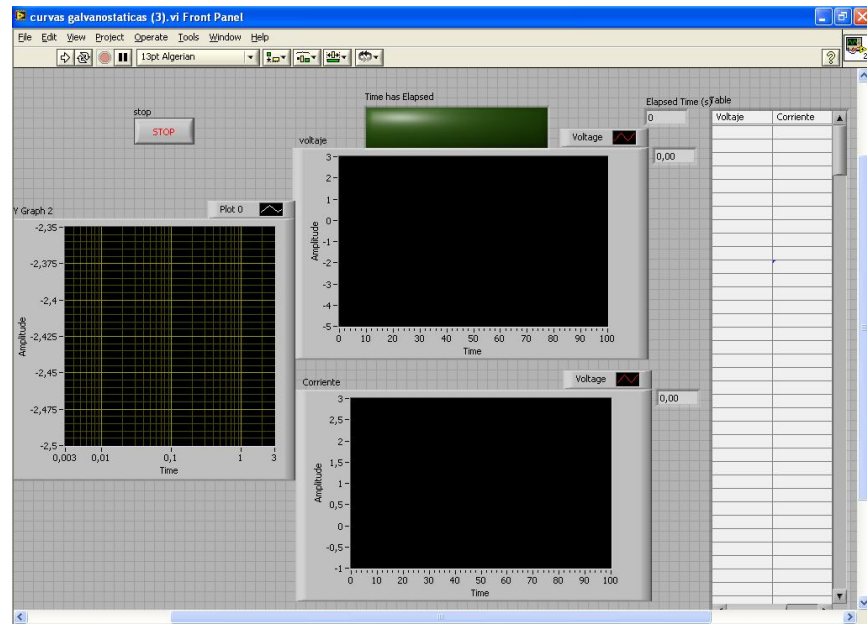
curvas galvanostaticas (3).vi Front Panel

File Edit View Project Operate Tools Window Help

13pt Algerian

stop
STOP

Time has Elapsed

Elapsed Time (s)
0

Table

| Voltaje | Corriente |
|---|---|

voltaje

Voltage

0,00

3
2
1
0
-1
-2
-3
-4
-5
Amplitude
0 10 20 30 40 50 60 70 80 90 100
Time

Y Graph 2

Plot 0

-2,35
-2,375
-2,4
-2,425
-2,45
-2,475
-2,5
Amplitude
0,003 0,01 0,1 1 3
Time

Corriente

Voltage

0,00

3
2,5
2
1,5
1
0,5
0
-0,5
-1
Amplitude
0 10 20 30 40 50 60 70 80 90 100
Time